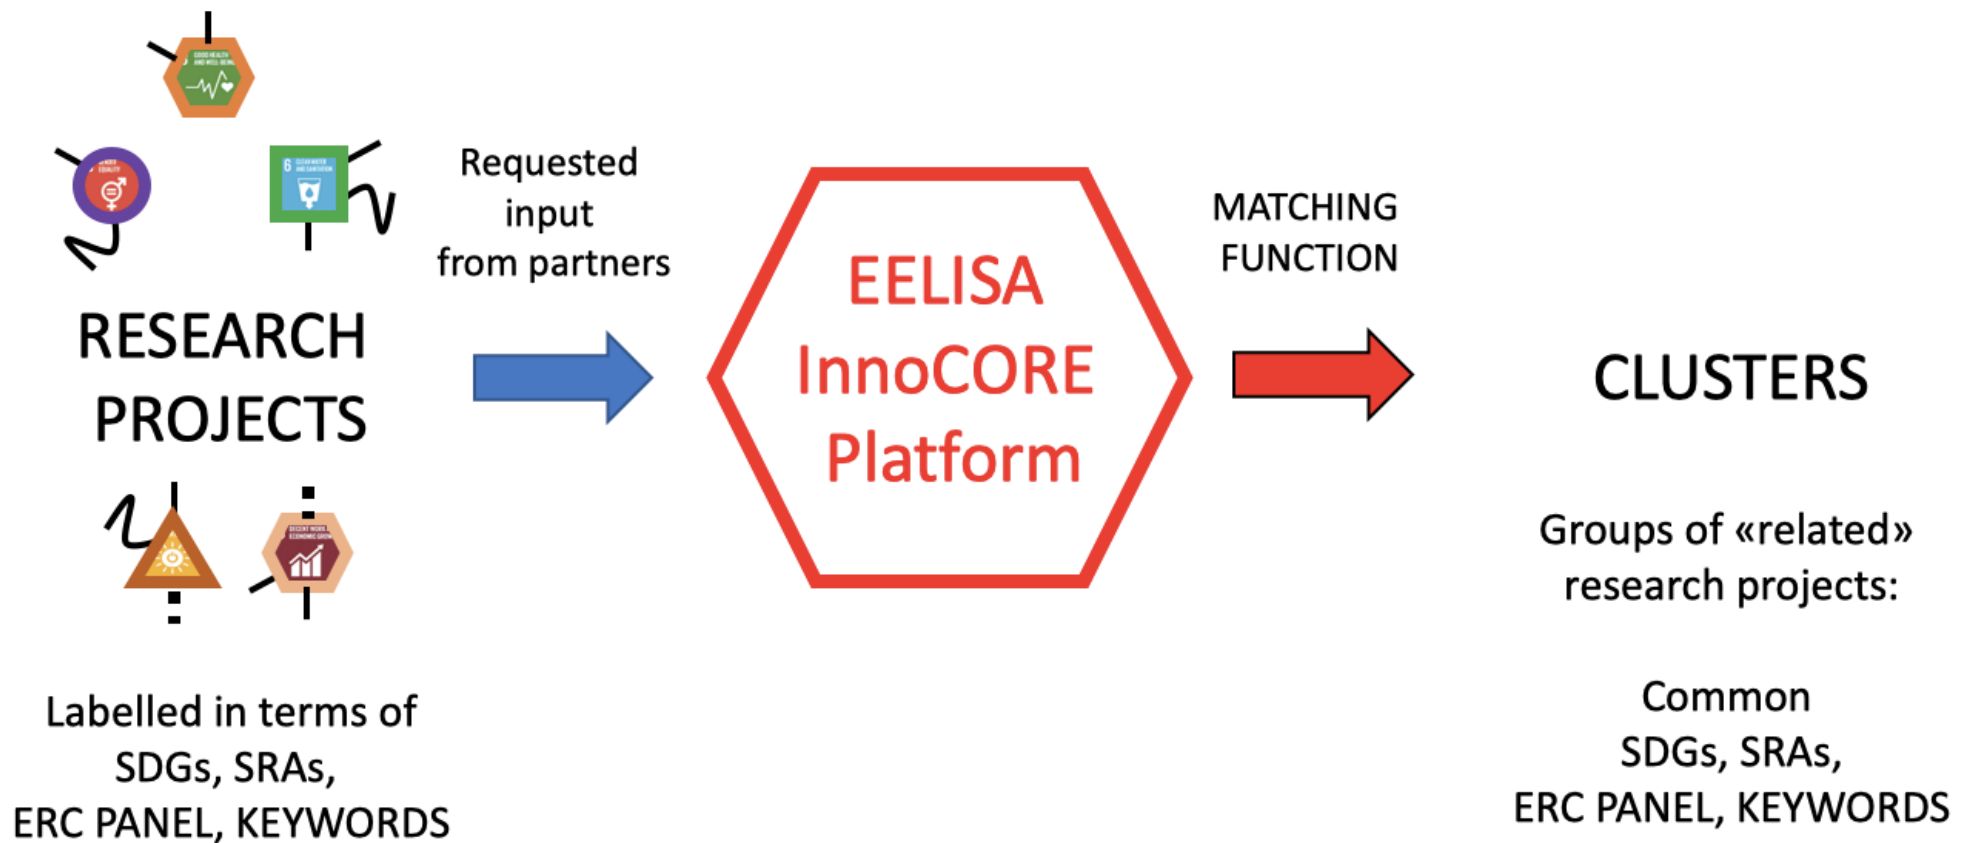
RESEARCH PROJECTS

Labelled in terms of SDGs, SRAs, ERC PANEL, KEYWORDS

Requested input from partners

EELISA InnoCORE Platform

MATCHING FUNCTION

CLUSTERS

Groups of «related» research projects:

Common SDGs, SRAs, ERC PANEL, KEYWORDS